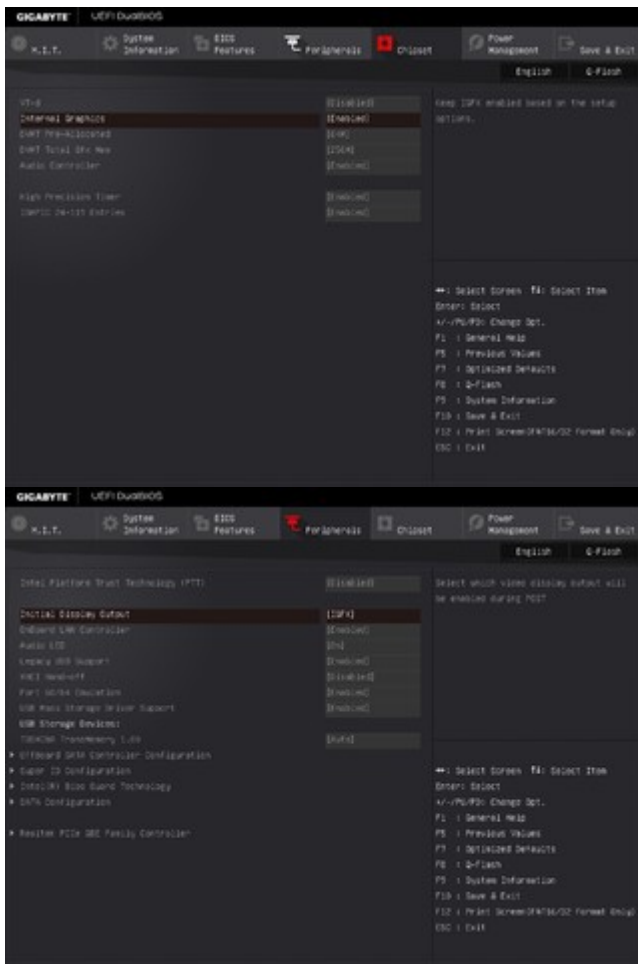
GIGABYTE UEFI DualBIOS

M.I.T. System Information BIOS Features Peripherals Chipset Power Management Save & Exit

English Q-Flash

VT-d [Disabled]
Internal Graphics [Enabled]
DVMT Pre-Allocated [64M]
DVMT Total Gfx Mem [256M]
Audio Controller [Enabled]

High Precision Timer [Enabled]
IOAPIC 24-119 Entries [Enabled]

Keep IGFX enabled based on the setup options.

←→: Select Screen ↑↓: Select Item
Enter: Select
+/-/PU/PD: Change Opt.
F1 : General Help
F5 : Previous Values
F7 : Optimized Defaults
F8 : Q-Flash
F9 : System Information
F10 : Save & Exit
F12 : Print Screen(FAT16/32 Format Only)
ESC : Exit

GIGABYTE UEFI DualBIOS

M.I.T. System Information BIOS Features Peripherals Chipset Power Management Save & Exit

English Q-Flash

Intel Platform Trust Technology (PTT) [Disabled]

Initial Display Output [IGFX]
OnBoard LAN Controller [Enabled]
Audio LED [On]
Legacy USB Support [Enabled]
XHCI Hand-off [Disabled]
Port 60/64 Emulation [Enabled]
USB Mass Storage Driver Support [Enabled]
USB Storage Devices:
TSSKING Transmemory 1.00 [Auto]
▸ Offboard SATA Controller Configuration
▸ Super IO Configuration
▸ Intel(R) Bios Guard Technology
▸ SATA Configuration

▸ Realtek PCIe GBE Family Controller

Select which video display output will be enabled during POST

←→: Select Screen ↑↓: Select Item
Enter: Select
+/-/PU/PD: Change Opt.
F1 : General Help
F5 : Previous Values
F7 : Optimized Defaults
F8 : Q-Flash
F9 : System Information
F10 : Save & Exit
F12 : Print Screen(FAT16/32 Format Only)
ESC : Exit